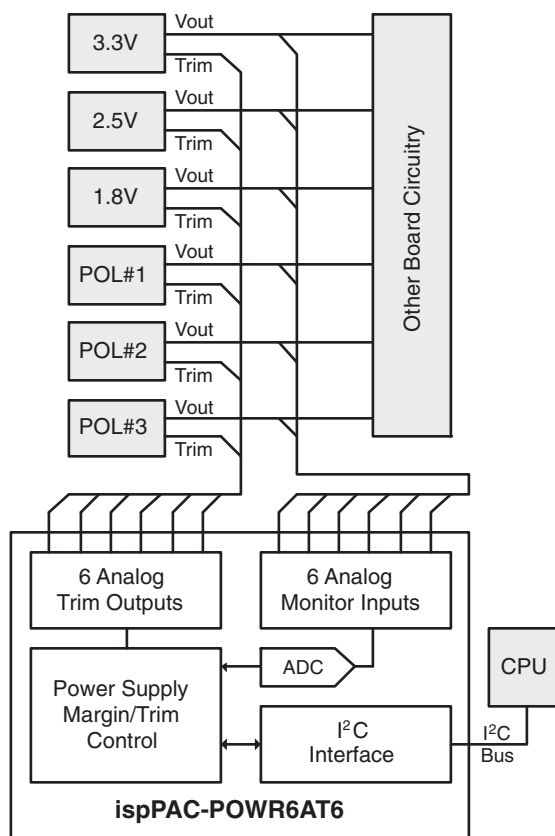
3.3V
Vout
Trim

2.5V
Vout
Trim

1.8V
Vout
Trim

POL#1
Vout
Trim

POL#2
Vout
Trim

POL#3
Vout
Trim

Other Board Circuitry

6 Analog Trim Outputs

6 Analog Monitor Inputs

ADC

Power Supply Margin/Trim Control

$I^2C$ Interface

CPU

$I^2C$ Bus

ispPAC-POWR6AT6